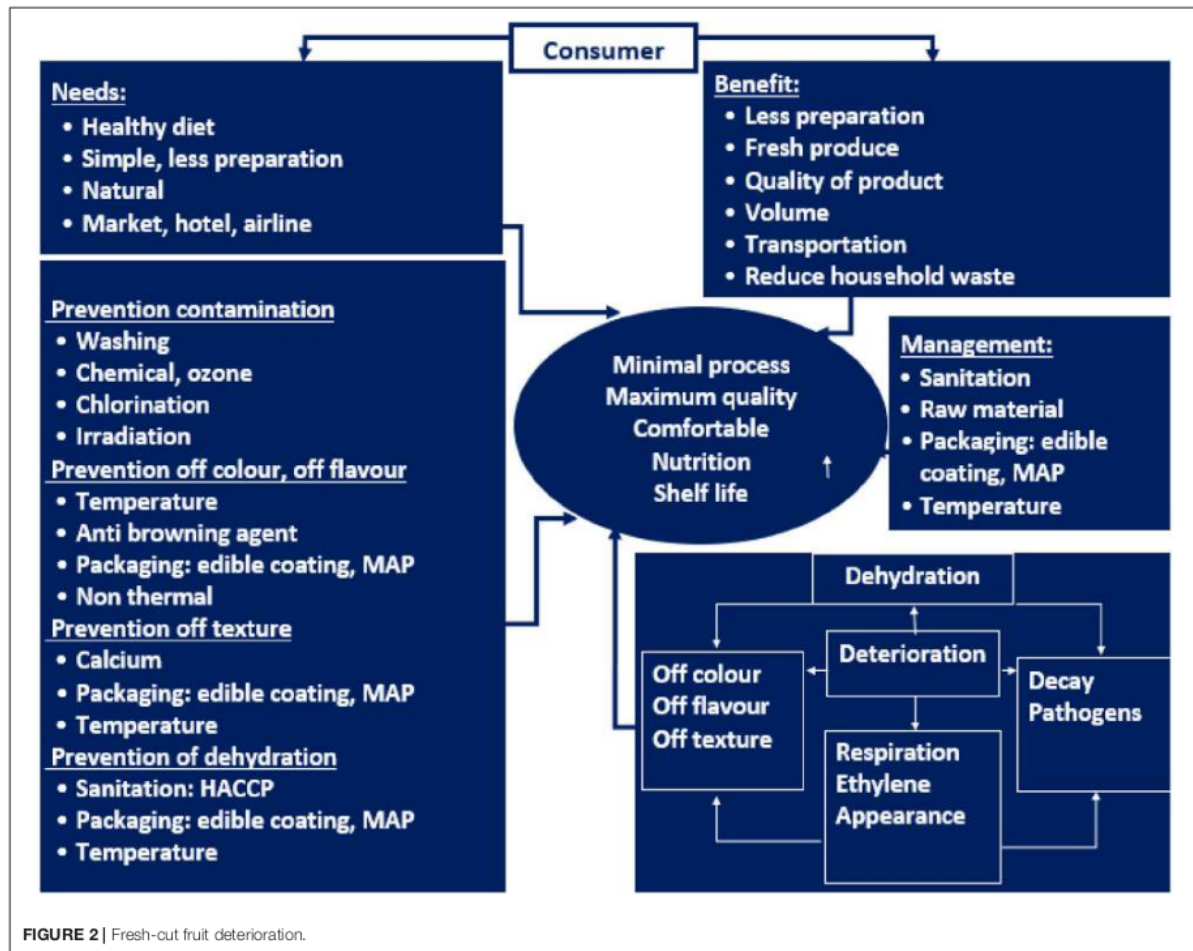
Consumer

Needs:
• Healthy diet
• Simple, less preparation
• Natural
• Market, hotel, airline

Benefit:
• Less preparation
• Fresh produce
• Quality of product
• Volume
• Transportation
• Reduce household waste

Prevention contamination
• Washing
• Chemical, ozone
• Chlorination
• Irradiation
Prevention off colour, off flavour
• Temperature
• Anti browning agent
• Packaging: edible coating, MAP
• Non thermal
Prevention off texture
• Calcium
• Packaging: edible coating, MAP
• Temperature
Prevention of dehydration
• Sanitation: HACCP
• Packaging: edible coating, MAP
• Temperature

Minimal process
Maximum quality
Comfortable
Nutrition
Shelf life ↑

Management:
• Sanitation
• Raw material
• Packaging: edible coating, MAP
• Temperature

Dehydration

Deterioration

Off colour
Off flavour
Off texture

Decay
Pathogens

Respiration
Ethylene
Appearance

FIGURE 2 | Fresh-cut fruit deterioration.